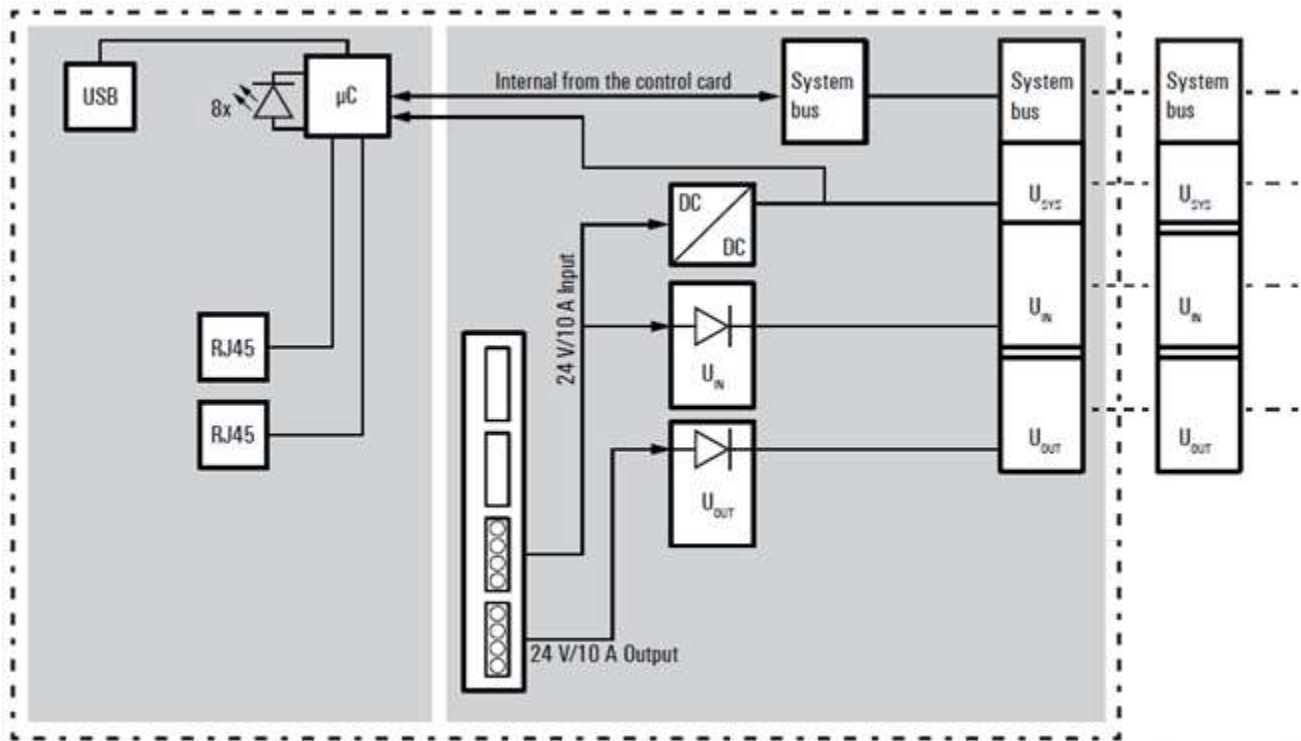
USB

8x

µC

Internal from the control card

System bus

System bus

System bus

DC

DC

$U_{SYS}$

$U_{SYS}$

24 V/10 A Input

$U_{IN}$

$U_{IN}$

$U_{IN}$

RJ45

RJ45

$U_{OUT}$

$U_{OUT}$

$U_{OUT}$

24 V/10 A Output